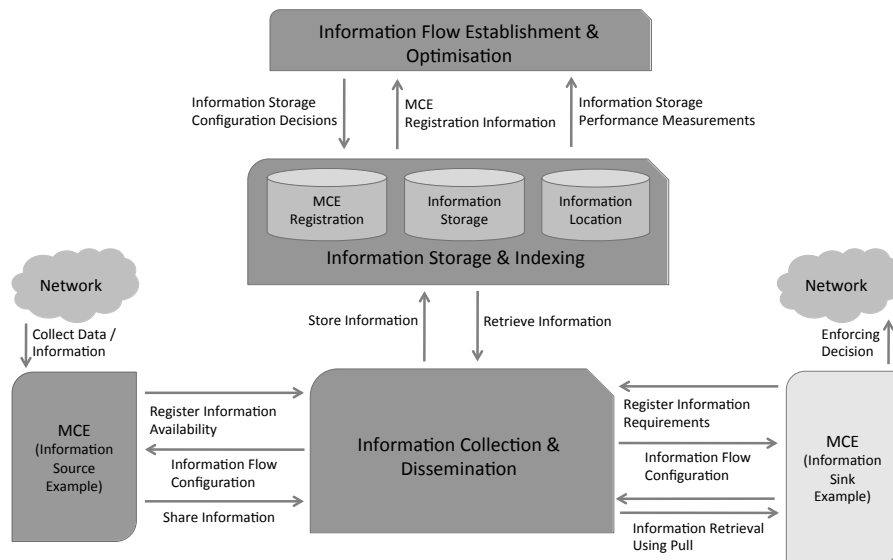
Information Flow Establishment & Optimisation

Information Storage Configuration Decisions

MCE Registration Information

Information Storage Performance Measurements

MCE Registration

Information Storage

Information Location

Information Storage & Indexing

Network

Collect Data / Information

Store Information

Retrieve Information

Network

Enforcing Decision

MCE (Information Source Example)

Register Information Availability

Information Flow Configuration

Share Information

Information Collection & Dissemination

Register Information Requirements

Information Flow Configuration

Information Retrieval Using Pull

MCE (Information Sink Example)